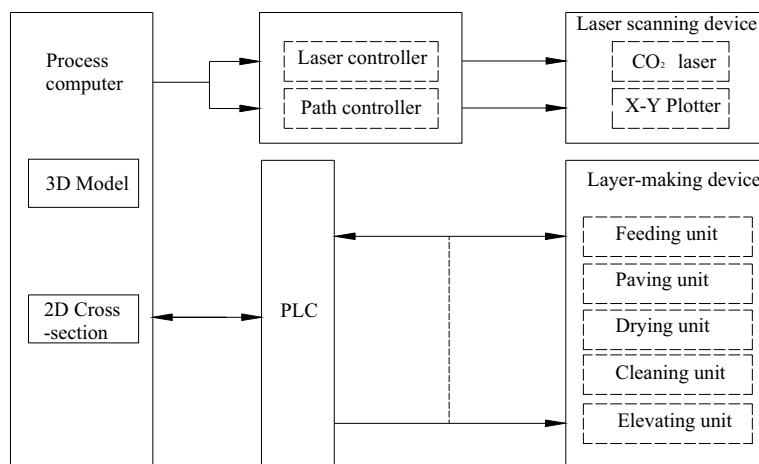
Process computer

3D Model

2D Cross -section

Laser controller

Path controller

Laser scanning device

$CO_2$ laser

X-Y Plotter

PLC

Layer-making device

Feeding unit

Paving unit

Drying unit

Cleaning unit

Elevating unit